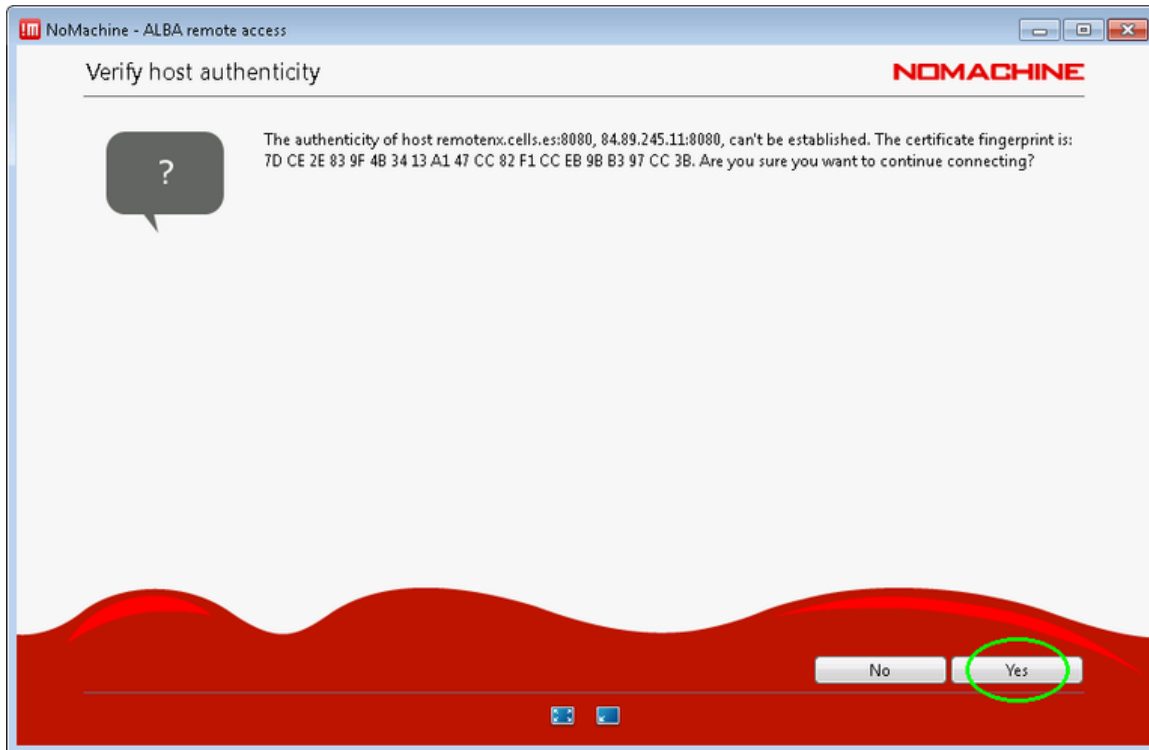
NoMachine - ALBA remote access

Verify host authenticity

NOMACHINE

?

The authenticity of host remotenx.cells.es:8080, 84.89.245.11:8080, can't be established. The certificate fingerprint is: 7D CE 2E 83 9F 4B 34 13 A1 47 CC 82 F1 CC EB 9B B3 97 CC 3B. Are you sure you want to continue connecting?

No

Yes